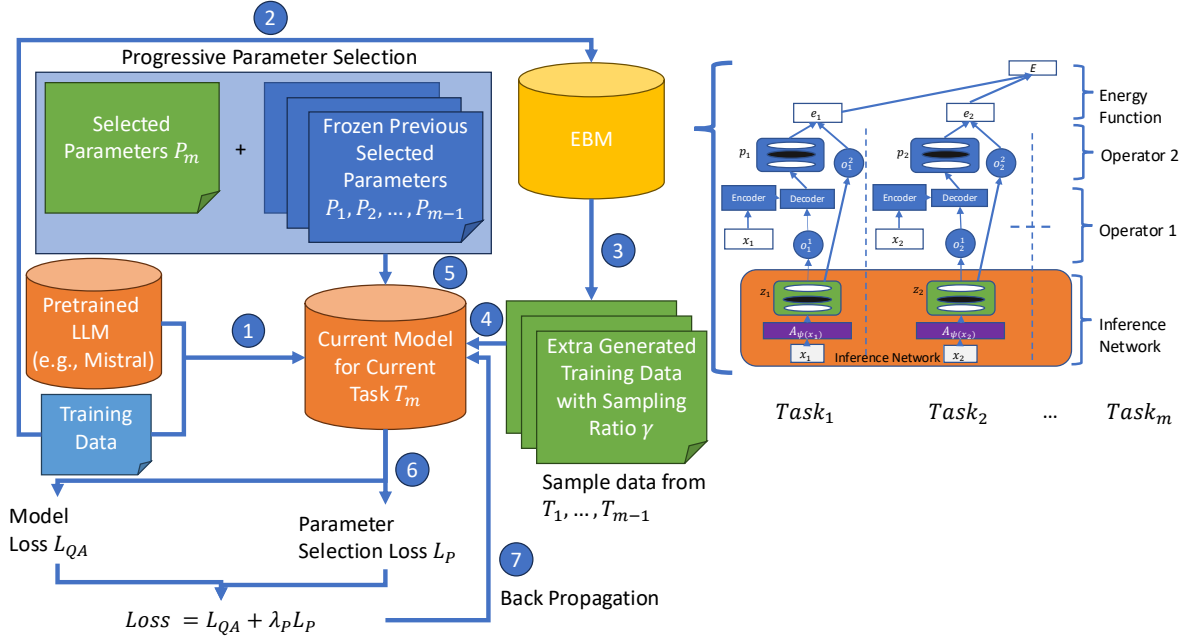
2

Progressive Parameter Selection

Selected Parameters $P_m$

+

Frozen Previous Selected Parameters $P_1, P_2, \ldots, P_{m-1}$

EBM

3

5

Pretrained LLM (e.g., Mistral)

1

Current Model for Current Task $T_m$

4

Extra Generated Training Data with Sampling Ratio $\gamma$

Training Data

6

Sample data from $T_1, \ldots, T_{m-1}$

Model Loss $L_{QA}$

Parameter Selection Loss $L_P$

7

Back Propagation

$Loss = L_{QA} + \lambda_P L_P$

$E$

$e_1$

$e_2$

Energy Function

$p_1$

$p_2$

$o_1^2$

$o_2^2$

Operator 2

Encoder

Decoder

Encoder

Decoder

$x_1$

$o_1^1$

$x_2$

$o_2^1$

Operator 1

$z_1$

$z_2$

$A_{\psi(x_1)}$

$A_{\psi(x_2)}$

$x_1$

Inference Network

$x_2$

Inference Network

$Task_1$

$Task_2$

...

$Task_m$